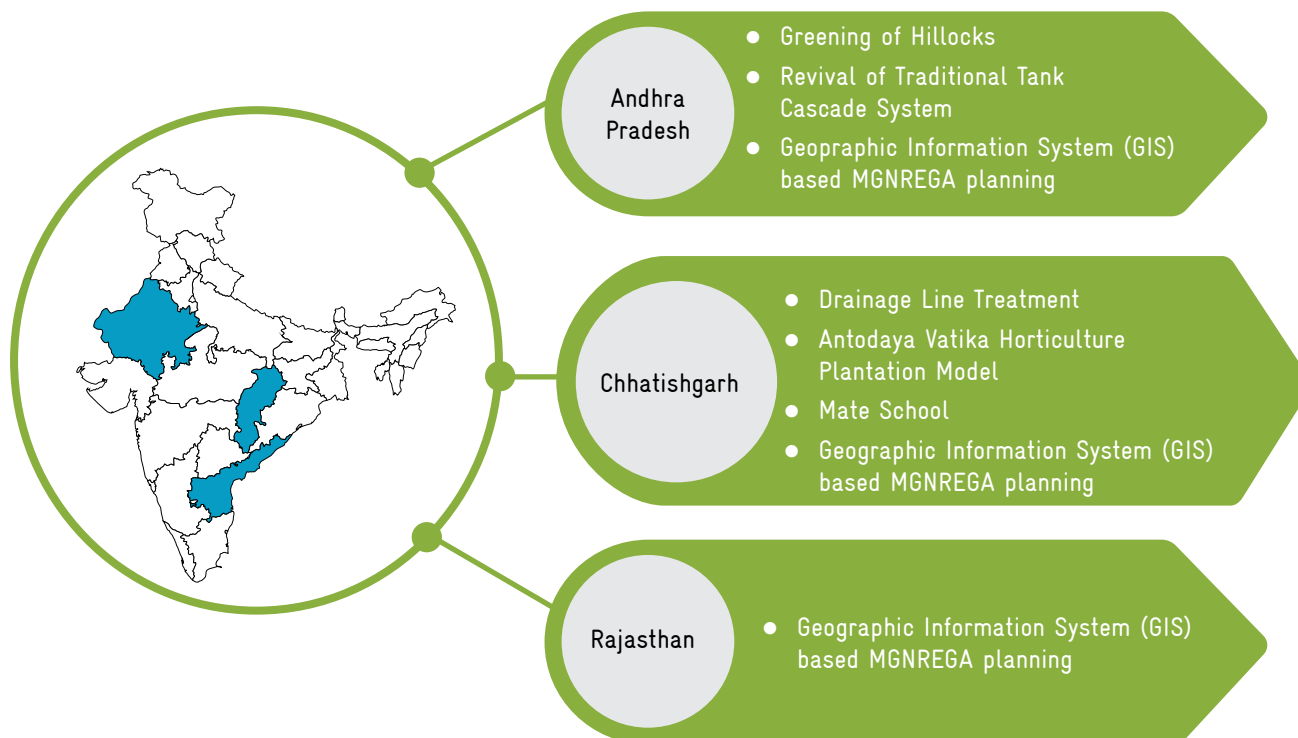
Andhra Pradesh

- Greening of Hillocks
- Revival of Traditional Tank Cascade System
- Geopraphic Information System (GIS) based MGNREGA planning

Chhatishgarh

- Drainage Line Treatment
- Antodaya Vatika Horticulture Plantation Model
- Mate School
- Geographic Information System (GIS) based MGNREGA planning

Rajasthan

- Geographic Information System (GIS) based MGNREGA planning